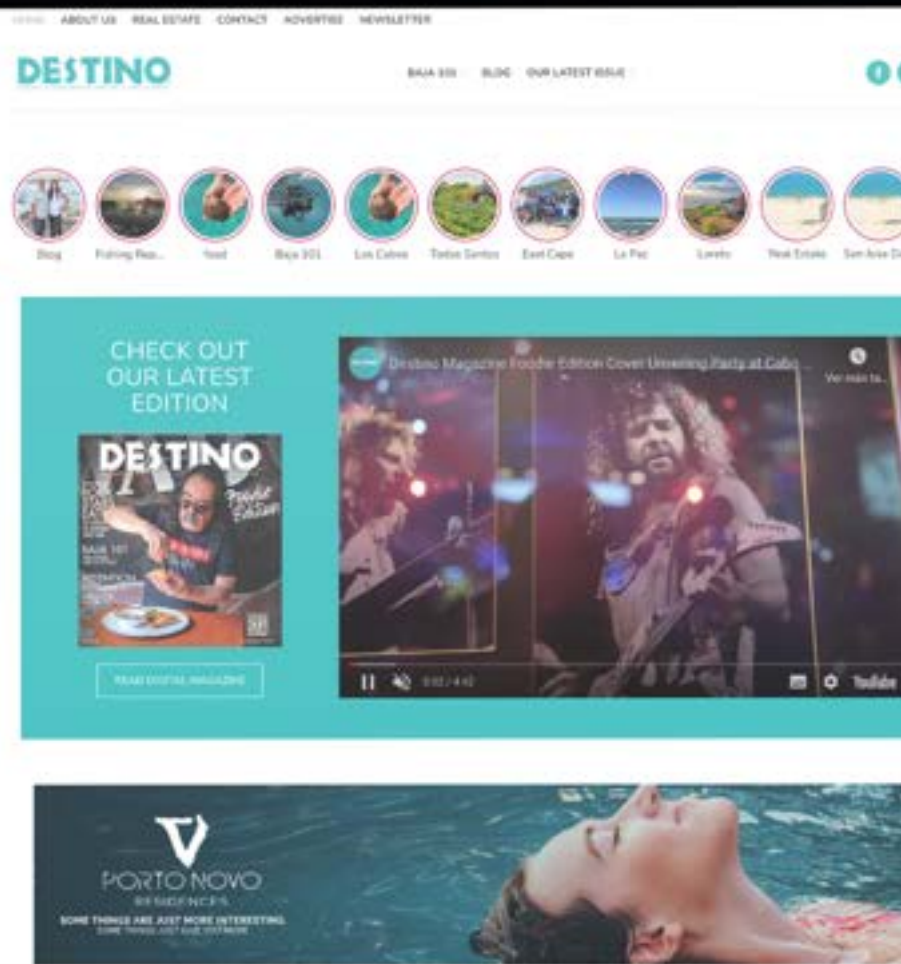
HOME ABOUT US REAL ESTATE CONTACT ADVERTISE NEWSLETTER

DESTINO

BAJA 101 BLOG OUR LATEST ISSUE

Blog Fishing Rep... Food Baja 101 Los Cabos Todos Santos East Cape La Paz Loreto Real Estate San Jose D

CHECK OUT OUR LATEST EDITION

DESTINO

Foodie Edition

BAJA 101

READ DIGITAL MAGAZINE

Destino Magazine Foodie Edition Cover Unveiling Party at Cabo...

Ver más ta...

0:02 / 4:42

YouTube

PORTO NOVO

RESIDENCES

SOME THINGS ARE JUST MORE INTERESTING.

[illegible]